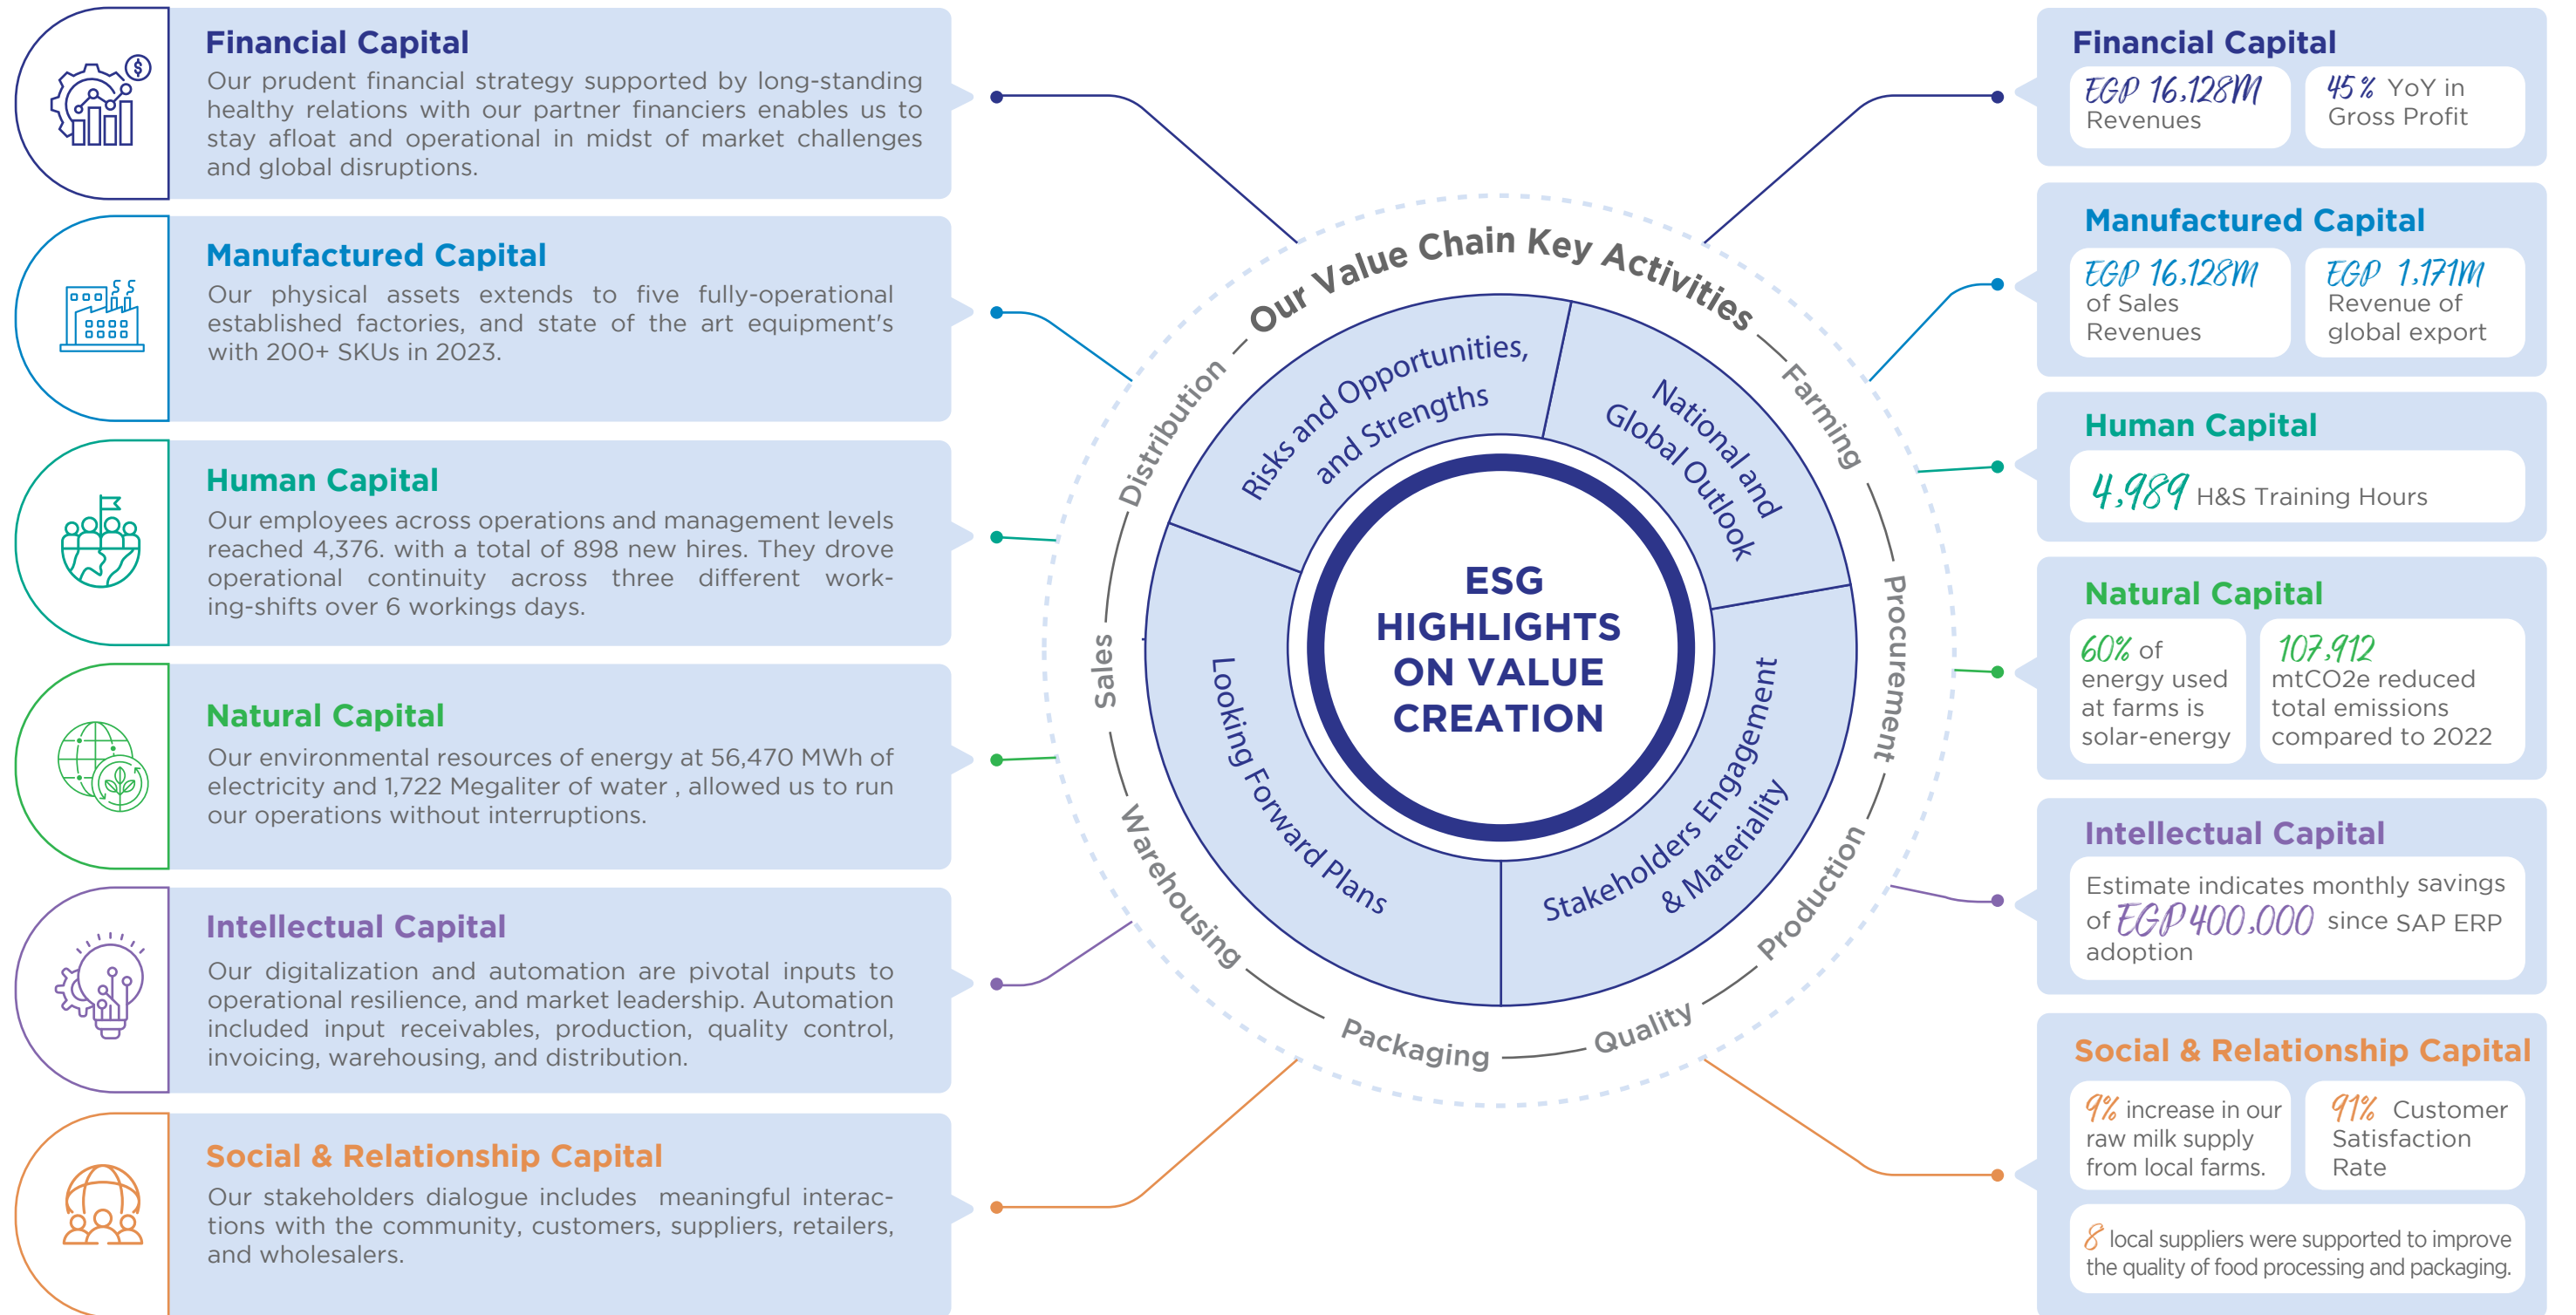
Financial Capital
Our prudent financial strategy supported by long-standing healthy relations with our partner financiers enables us to stay afloat and operational in midst of market challenges and global disruptions.

Manufactured Capital
Our physical assets extends to five fully-operational established factories, and state of the art equipment's with 200+ SKUs in 2023.

Human Capital
Our employees across operations and management levels reached 4,376. with a total of 898 new hires. They drove operational continuity across three different working-shifts over 6 workings days.

Natural Capital
Our environmental resources of energy at 56,470 MWh of electricity and 1,722 Megaliter of water , allowed us to run our operations without interruptions.

Intellectual Capital
Our digitalization and automation are pivotal inputs to operational resilience, and market leadership. Automation included input receivables, production, quality control, invoicing, warehousing, and distribution.

Social & Relationship Capital
Our stakeholders dialogue includes meaningful interactions with the community, customers, suppliers, retailers, and wholesalers.

Our Value Chain Key Activities
Farming
Procurement
Production
Quality
Packaging
Warehousing
Sales
Distribution

Risks and Opportunities, and Strengths
National and Global Outlook
Stakeholders Engagement & Materiality
Looking Forward Plans

ESG HIGHLIGHTS ON VALUE CREATION

Financial Capital
EGP 16,128M Revenues
45% YoY in Gross Profit

Manufactured Capital
EGP 16,128M of Sales Revenues
EGP 1,171M Revenue of global export

Human Capital
4,989 H&S Training Hours

Natural Capital
60% of energy used at farms is solar-energy
107,912 mtCO2e reduced total emissions compared to 2022

Intellectual Capital
Estimate indicates monthly savings of EGP 400,000 since SAP ERP adoption

Social & Relationship Capital
9% increase in our raw milk supply from local farms.
91% Customer Satisfaction Rate
8 local suppliers were supported to improve the quality of food processing and packaging.